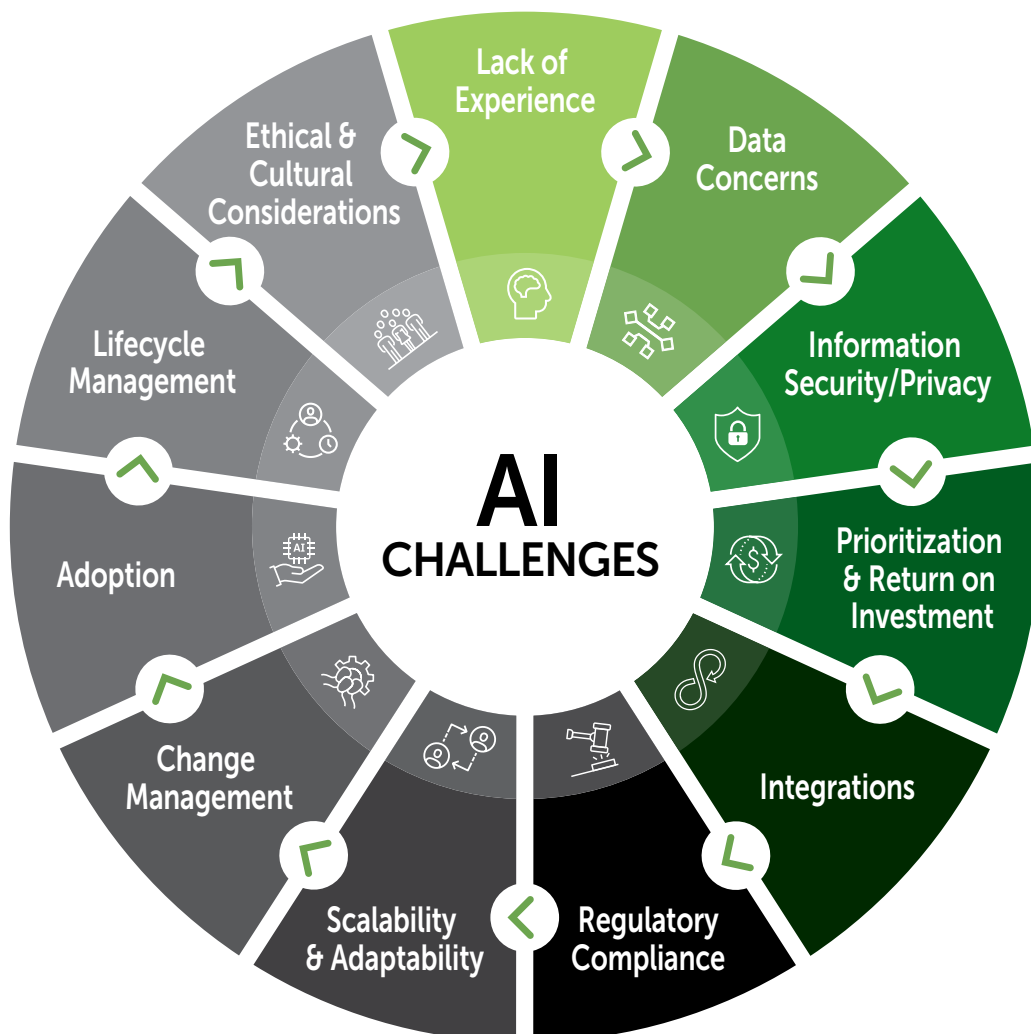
AI CHALLENGES

Lack of Experience

Data Concerns

Information Security/Privacy

Prioritization & Return on Investment

Integrations

Regulatory Compliance

Scalability & Adaptability

Change Management

Adoption

AI

Lifecycle Management

Ethical & Cultural Considerations